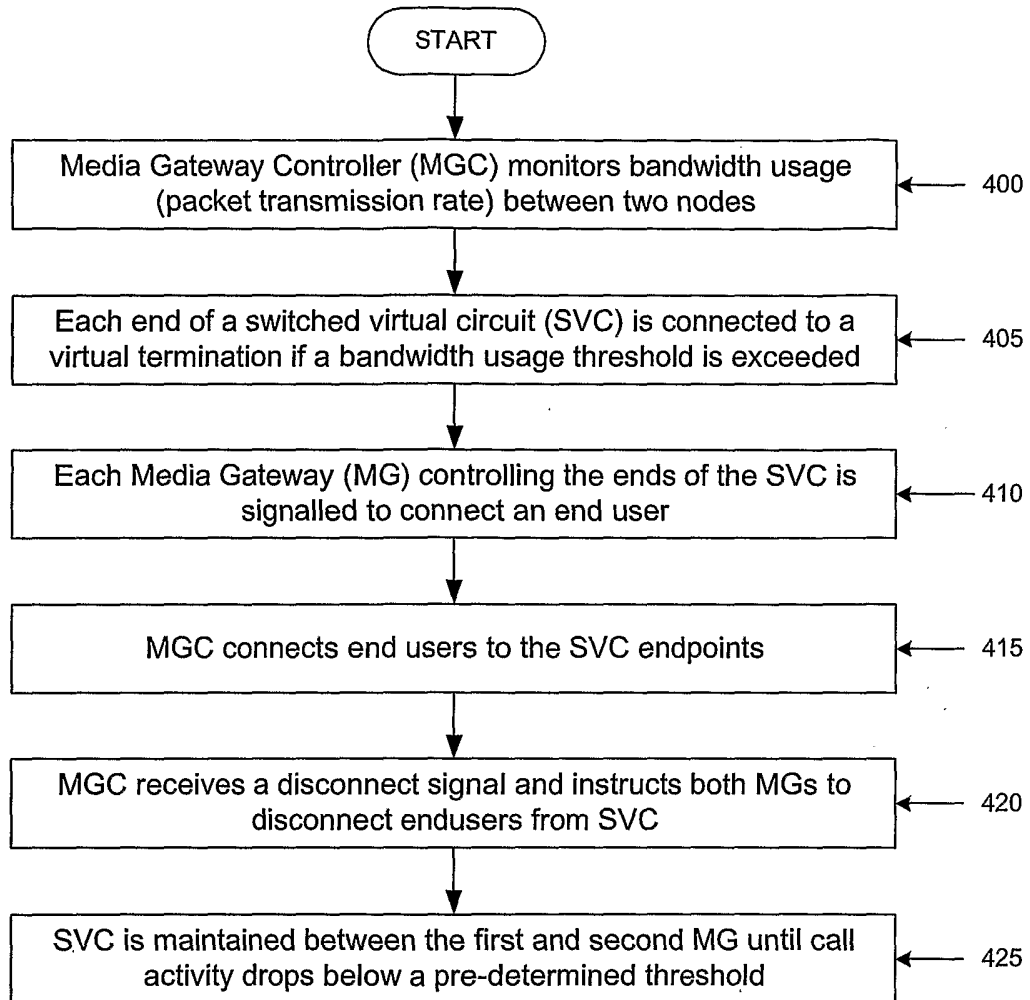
START

Media Gateway Controller (MGC) monitors bandwidth usage (packet transmission rate) between two nodes

400

Each end of a switched virtual circuit (SVC) is connected to a virtual termination if a bandwidth usage threshold is exceeded

405

Each Media Gateway (MG) controlling the ends of the SVC is signalled to connect an end user

410

MGC connects end users to the SVC endpoints

415

MGC receives a disconnect signal and instructs both MGs to disconnect endusers from SVC

420

SVC is maintained between the first and second MG until call activity drops below a pre-determined threshold

425